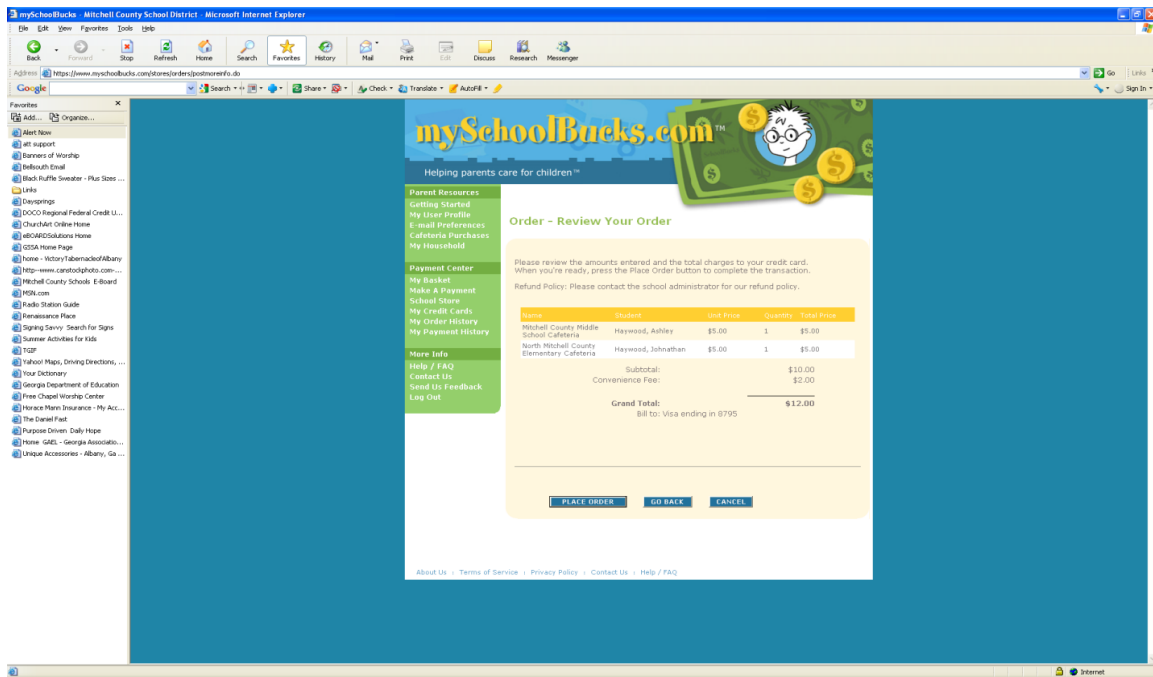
mySchoolBucks - Mitchell County School District - Microsoft Internet Explorer

File Edit View Favorites Tools Help

Back Forward Stop Refresh Home Search Favorites History Mail Print Edit Discuss Research Messenger

Address https://www.myschoolbucks.com/stores/orders/postmoreinfo.do

Go Links

Google Search Share Check Translate AutoFill Sign In

Favorites
Add... Organize...
Alert Now
att support
Banners of Worship
Bellsouth Email
Black Ruffle Sweater - Plus Sizes ...
Links
Daysprings
DOCO Regional Federal Credit U...
ChurchArt Online Home
eBOARDSolutions Home
GSSA Home Page
home - VictoryTabernacleofAlbany
http--www.canstockphoto.com-...
Mitchell County Schools E-Board
MSN.com
Radio Station Guide
Renaissance Place
Signing Savvy Search for Signs
Summer Activities for Kids
TGIF
Yahoo! Maps, Driving Directions, ...
Your Dictionary
Georgia Department of Education
Free Chapel Worship Center
Horace Mann Insurance - My Acc...
The Daniel Fast
Purpose Driven Daily Hope
Home GAEL - Georgia Associatio...
Unique Accessories - Albany, Ga ...

mySchoolBucks.com™
Helping parents care for children™

Parent Resources
Getting Started
My User Profile
E-mail Preferences
Cafeteria Purchases
My Household

Payment Center
My Basket
Make A Payment
School Store
My Credit Cards
My Order History
My Payment History

More Info
Help / FAQ
Contact Us
Send Us Feedback
Log Out

Order - Review Your Order

Please review the amounts entered and the total charges to your credit card. When you're ready, press the Place Order button to complete the transaction.

Refund Policy: Please contact the school administrator for our refund policy.

| Name | Student | Unit Price | Quantity | Total Price |
|---|---|---|---|---|
| Mitchell County Middle School Cafeteria | Haywood, Ashley | $5.00 | 1 | $5.00 |
| North Mitchell County Elementary Cafeteria | Haywood, Johnathan | $5.00 | 1 | $5.00 |

Subtotal: $10.00
Convenience Fee: $2.00

Grand Total: $12.00
Bill to: Visa ending in 8795

PLACE ORDER GO BACK CANCEL

About Us | Terms of Service | Privacy Policy | Contact Us | Help / FAQ

Internet